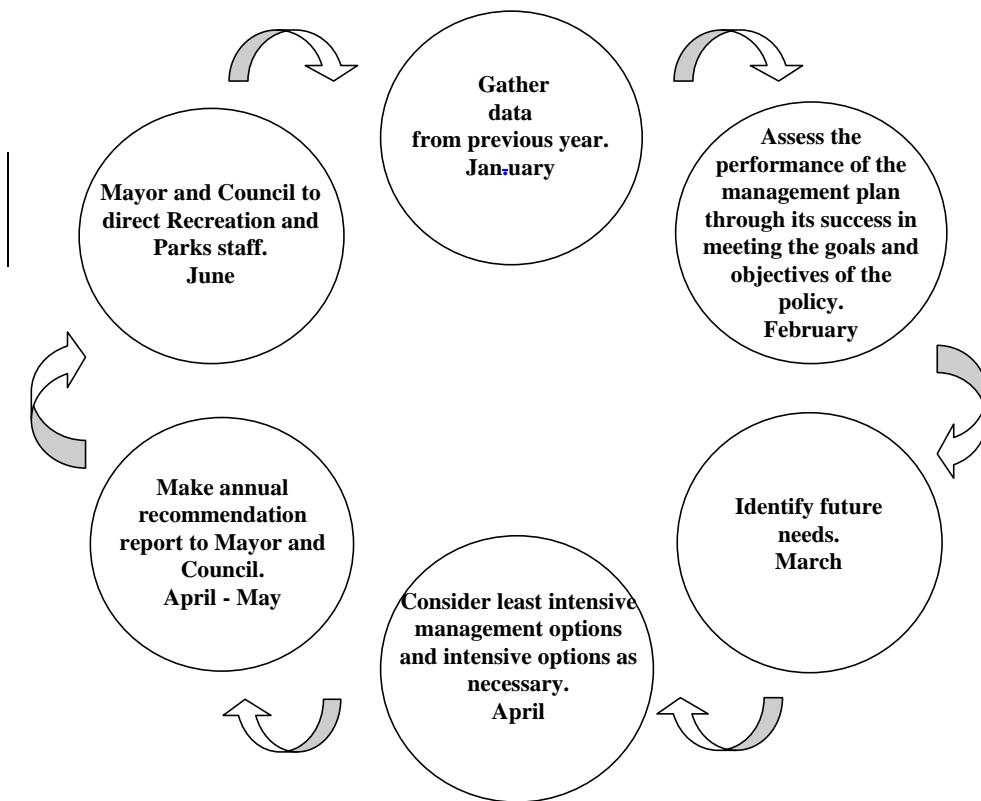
Gather data from previous year. January

Assess the performance of the management plan through its success in meeting the goals and objectives of the policy. February

Identify future needs. March

Consider least intensive management options and intensive options as necessary. April

Make annual recommendation report to Mayor and Council. April - May

Mayor and Council to direct Recreation and Parks staff. June